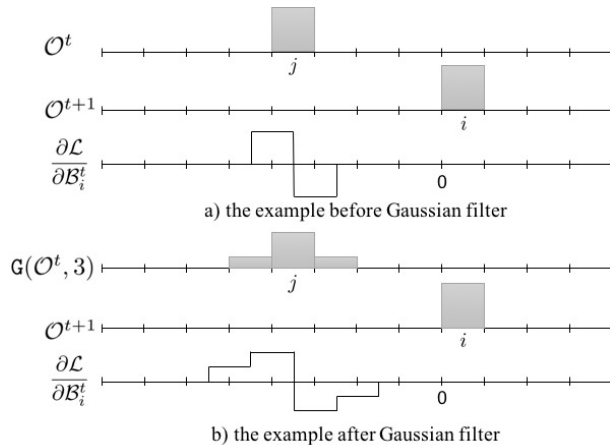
$\mathcal{O}^t$

$j$

$\mathcal{O}^{t+1}$

$i$

$\frac{\partial \mathcal{L}}{\partial \mathcal{B}_i^t}$

0

a) the example before Gaussian filter

$\mathtt{G}(\mathcal{O}^t, 3)$

$j$

$\mathcal{O}^{t+1}$

$i$

$\frac{\partial \mathcal{L}}{\partial \mathcal{B}_i^t}$

0

b) the example after Gaussian filter